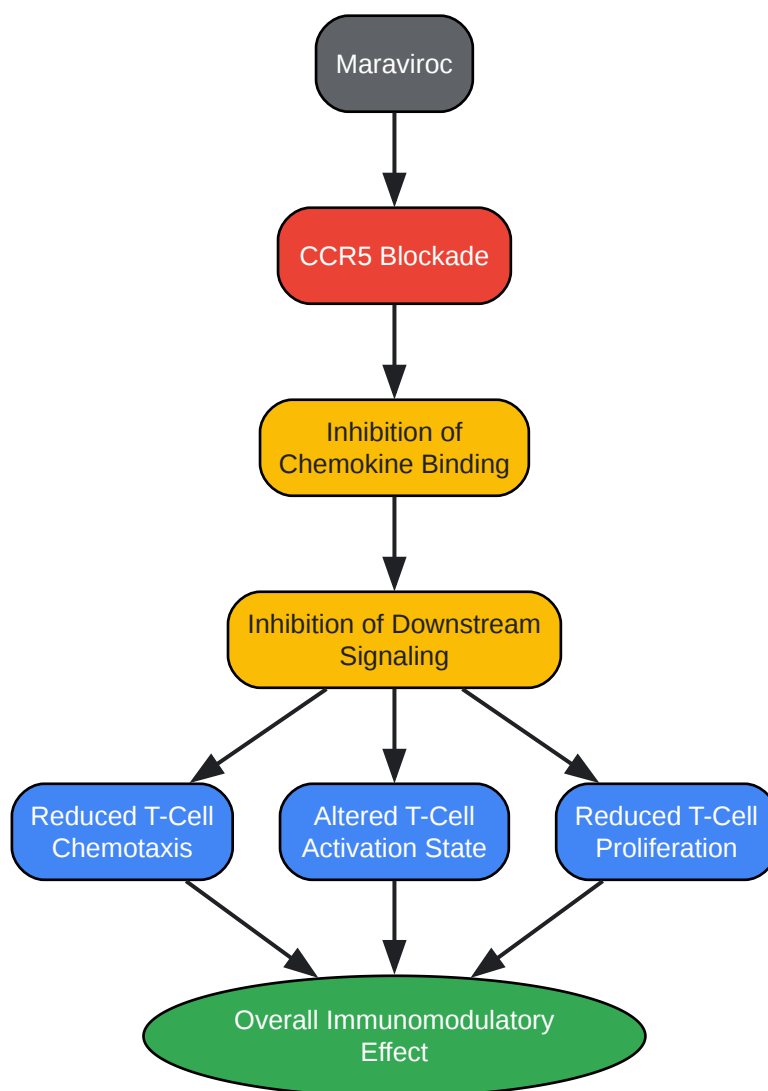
Maraviroc

CCR5 Blockade

Inhibition of Chemokine Binding

Inhibition of Downstream Signaling

Reduced T-Cell Chemotaxis

Altered T-Cell Activation State

Reduced T-Cell Proliferation

Overall Immunomodulatory Effect